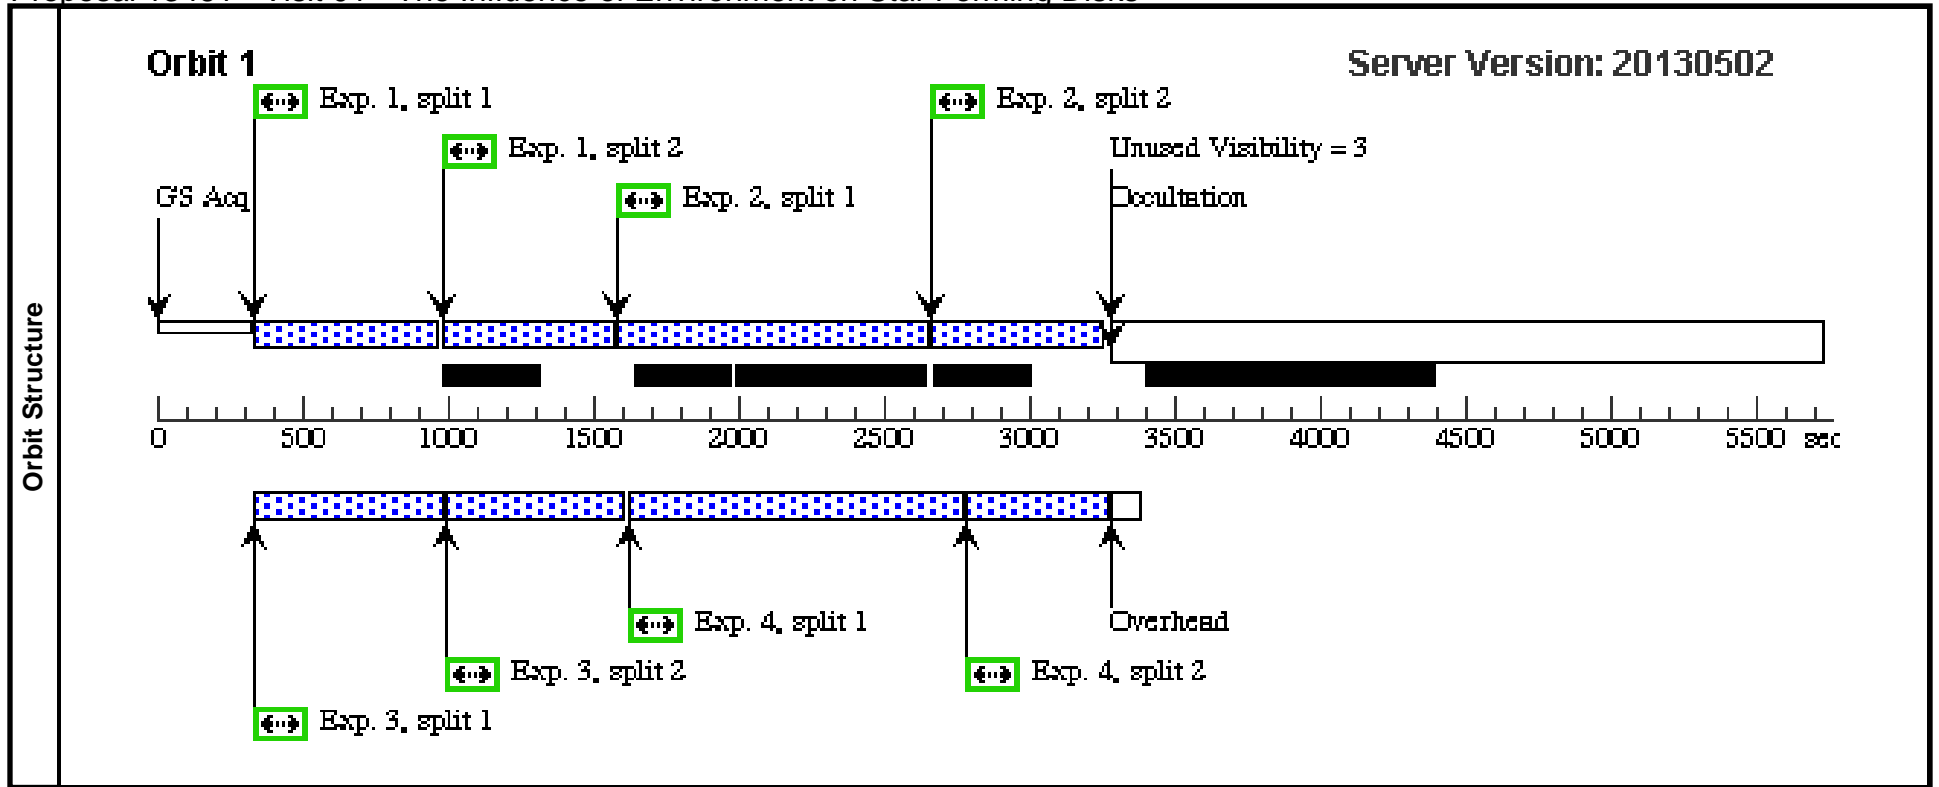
Orbit Structure

Orbit 1

Server Version: 20130502

Exp. 1, split 1

Exp. 2, split 2

Exp. 1, split 2

Unused Visibility = 3

GS Acq

Exp. 2, split 1

Occultation

0 500 1000 1500 2000 2500 3000 3500 4000 4500 5000 5500 sec

Exp. 4, split 1

Overhead

Exp. 3, split 2

Exp. 4, split 2

Exp. 3, split 1